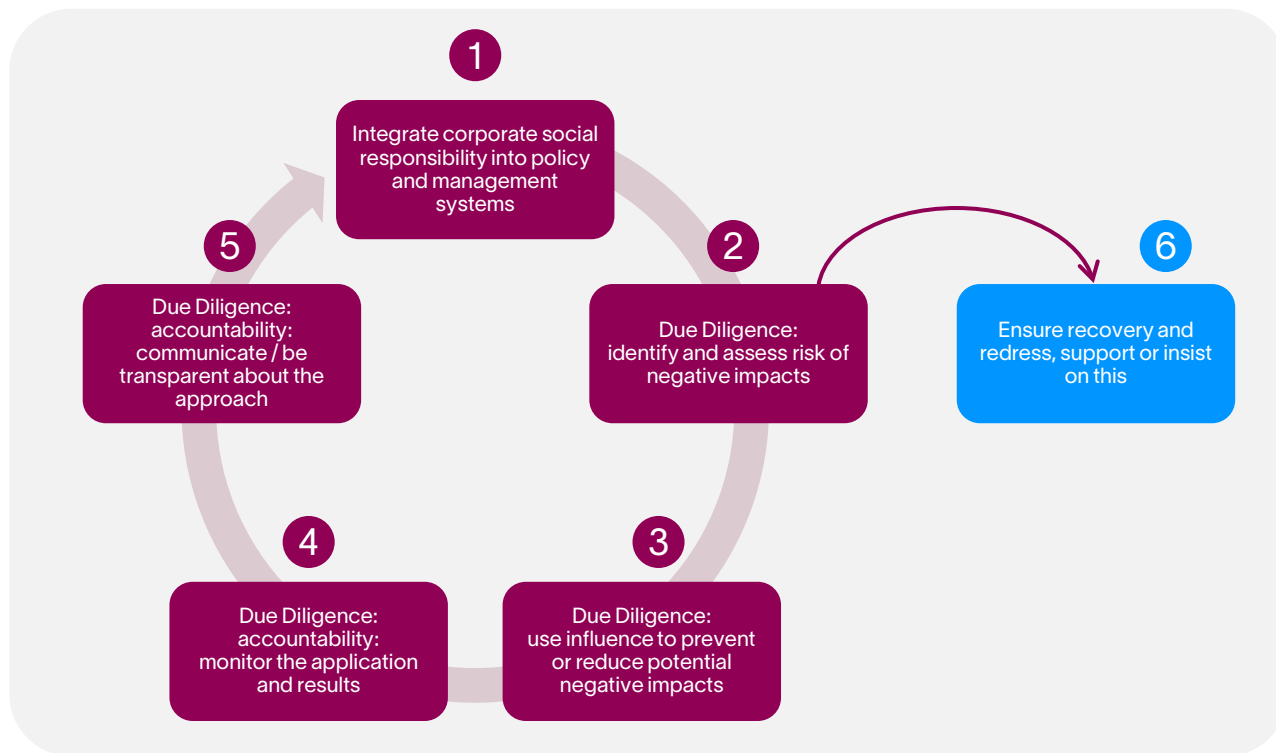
1

Integrate corporate social responsibility into policy and management systems

2

Due Diligence: identify and assess risk of negative impacts

6

Ensure recovery and redress, support or insist on this

3

Due Diligence: use influence to prevent or reduce potential negative impacts

4

Due Diligence: accountability: monitor the application and results

5

Due Diligence: accountability: communicate / be transparent about the approach